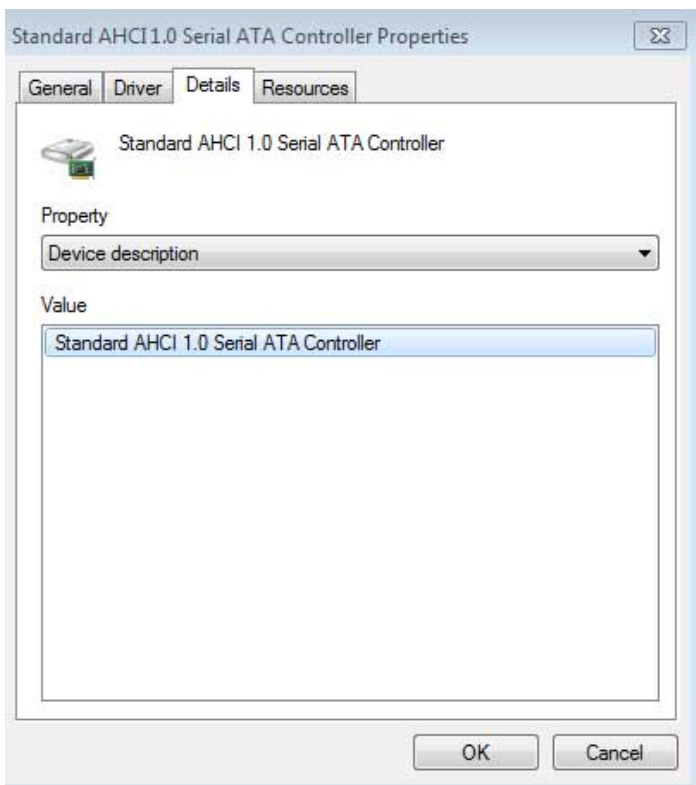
Standard AHCI1.0 Serial ATA Controller Properties

General Driver Details Resources

Standard AHCI 1.0 Serial ATA Controller

Property

Device description

Value

Standard AHCI 1.0 Serial ATA Controller

OK Cancel